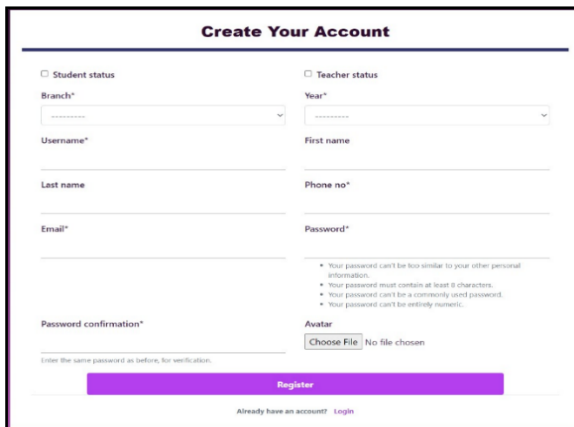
Create Your Account

☐ Student status

☐ Teacher status

Branch*

---------

Year*

---------

Username*

First name

Last name

Phone no*

Email*

Password*

• Your password can't be too similar to your other personal information.
• Your password must contain at least 8 characters.
• Your password can't be a commonly used password.
• Your password can't be entirely numeric.

Password confirmation*

Enter the same password as before, for verification.

Avatar

Choose File No file chosen

Register

Already have an account? Login